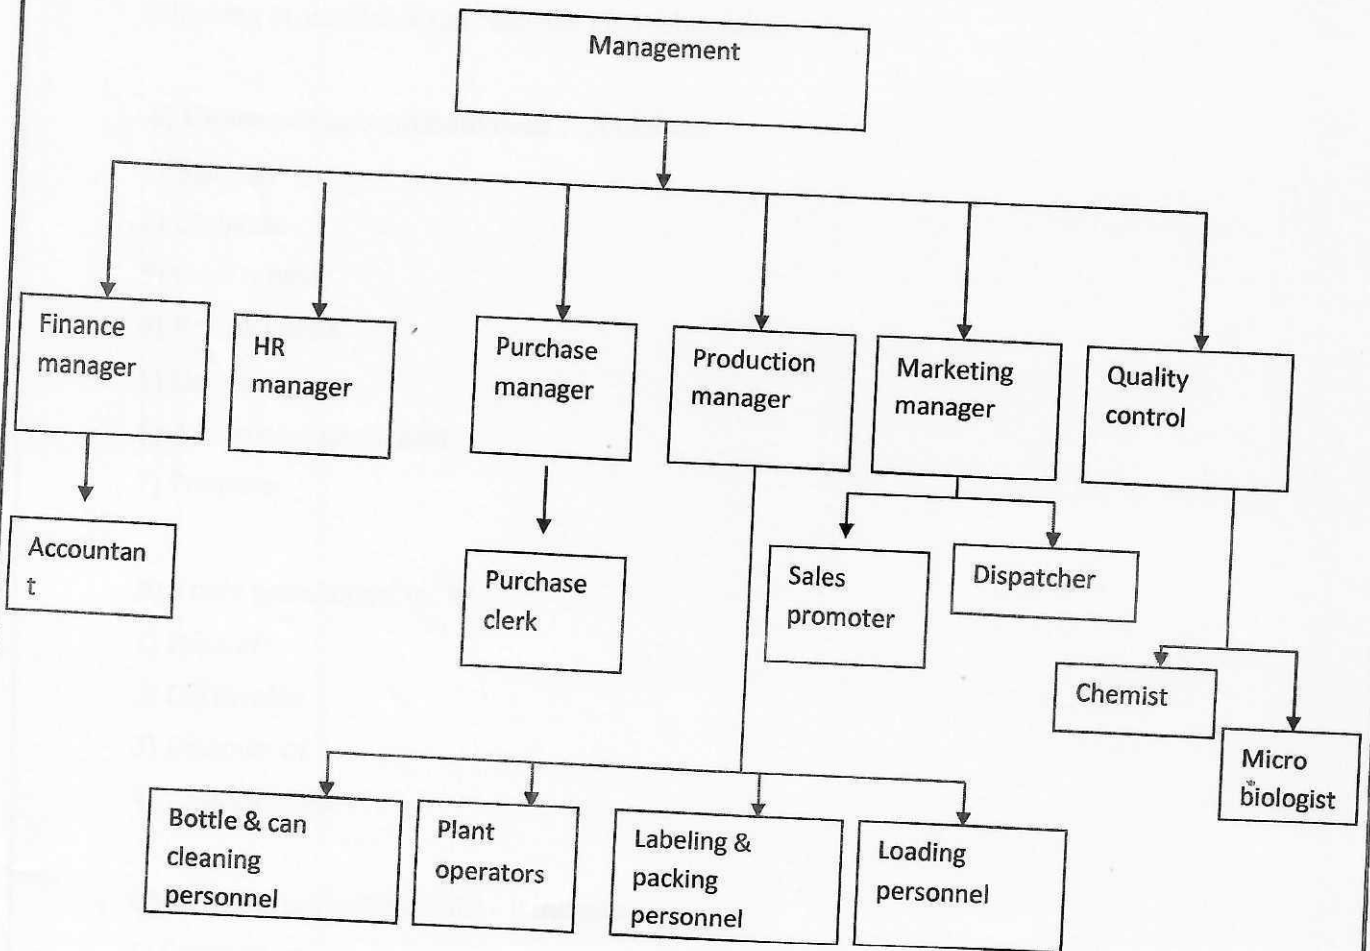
Management

Finance manager

HR manager

Purchase manager

Production manager

Marketing manager

Quality control

Accountan t

Purchase clerk

Sales promoter

Dispatcher

Chemist

Micro biologist

Bottle & can cleaning personnel

Plant operators

Labeling & packing personnel

Loading personnel